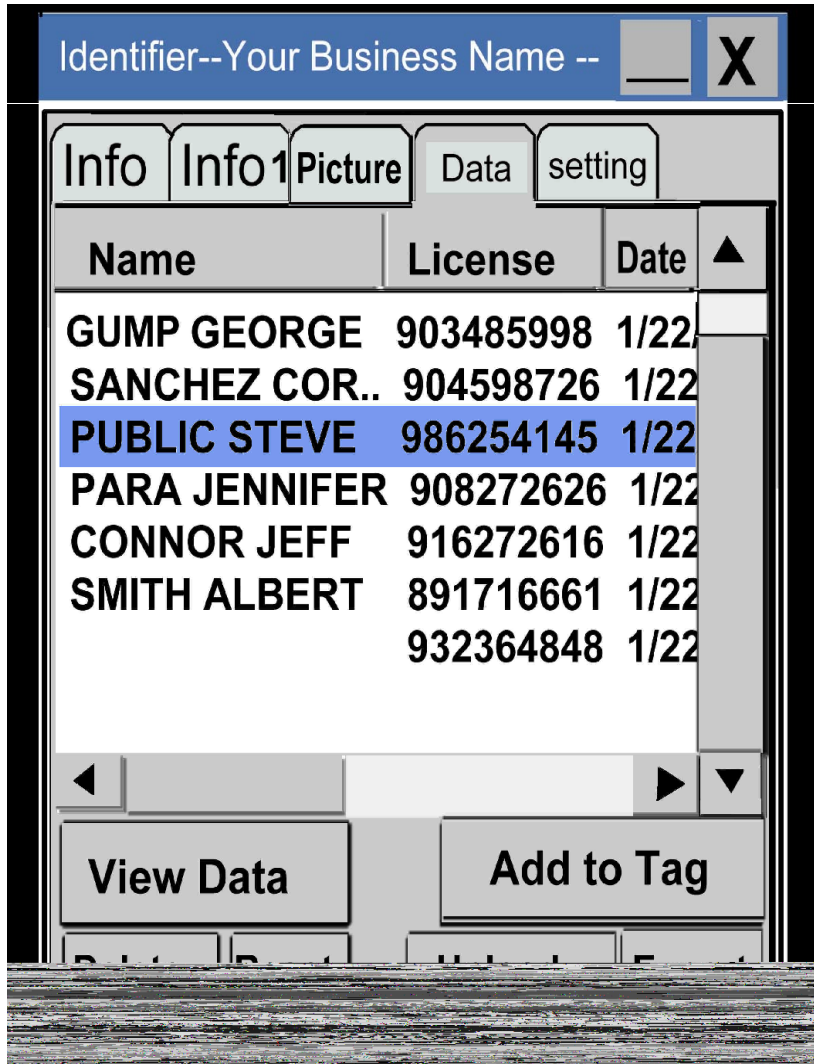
Identifier--Your Business Name -- __ X

Info Info1 Picture Data setting

| Name | License | Date |
|---|---|---|
| GUMP GEORGE | 903485998 | 1/22 |
| SANCHEZ COR.. | 904598726 | 1/22 |
| PUBLIC STEVE | 986254145 | 1/22 |
| PARA JENNIFER | 908272626 | 1/22 |
| CONNOR JEFF | 916272616 | 1/22 |
| SMITH ALBERT | 891716661 | 1/22 |
| | 932364848 | 1/22 |

View Data Add to Tag

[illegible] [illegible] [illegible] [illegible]